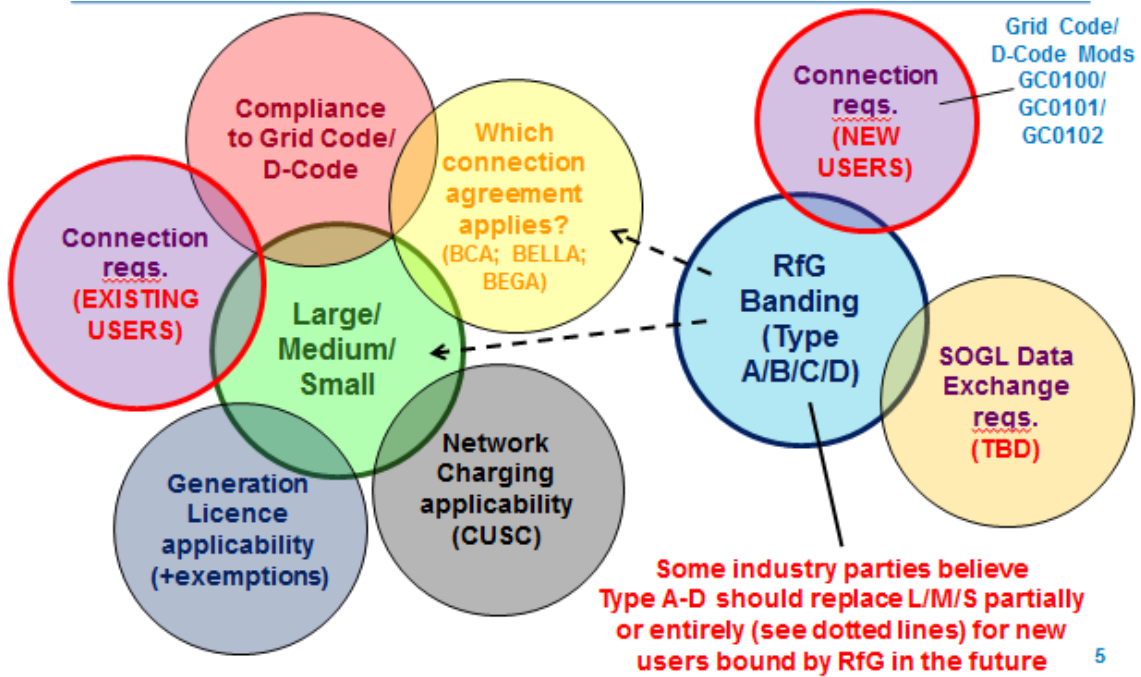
Compliance to Grid Code/ D-Code

Which connection agreement applies? (BCA; BELLA; BEGA)

Connection reqs. (NEW USERS)

Grid Code/ D-Code Mods GC0100/ GC0101/ GC0102

Connection reqs. (EXISTING USERS)

Large/ Medium/ Small

RfG Banding (Type A/B/C/D)

SOGL Data Exchange reqs. (TBD)

Generation Licence applicability (+exemptions)

Network Charging applicability (CUSC)

Some industry parties believe Type A-D should replace L/M/S partially or entirely (see dotted lines) for new users bound by RfG in the future

5